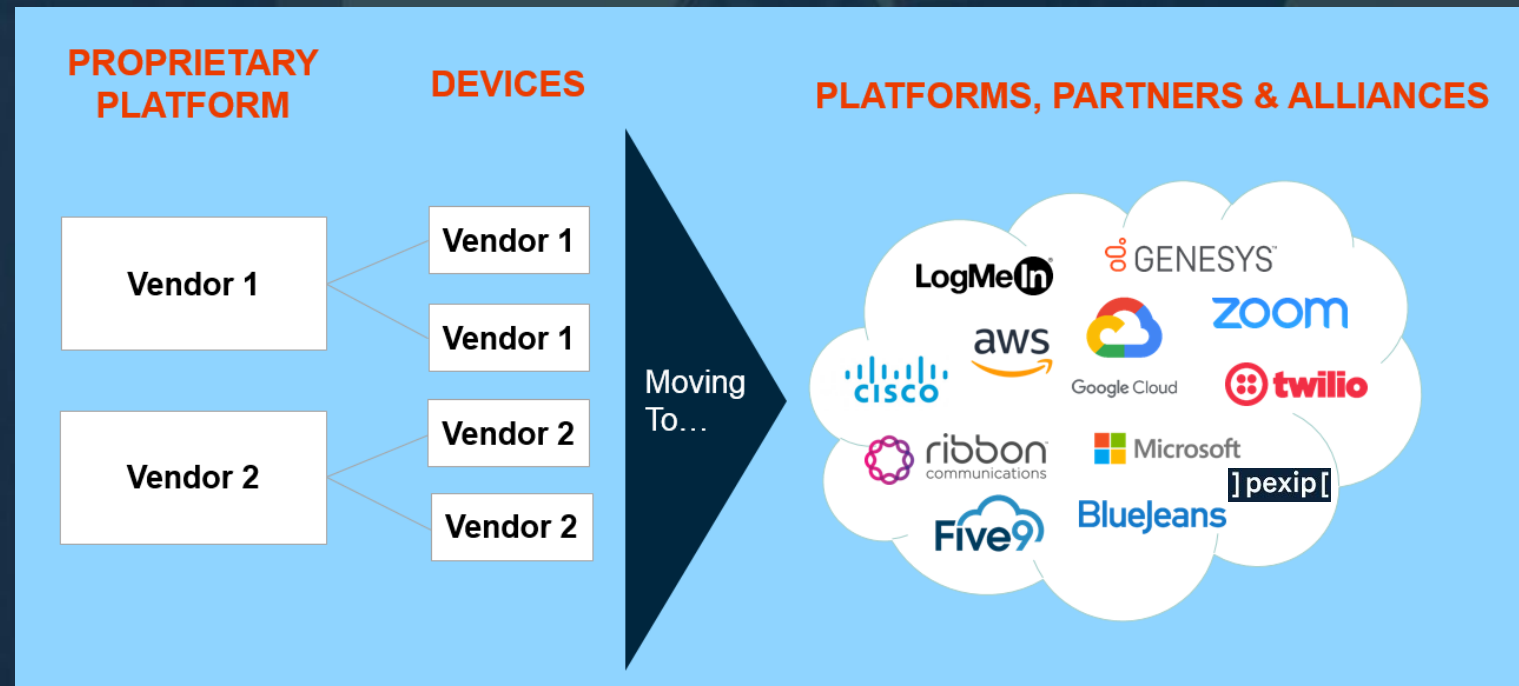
PROPRIETARY PLATFORM

DEVICES

PLATFORMS, PARTNERS & ALLIANCES

Vendor 1

Vendor 1

Vendor 1

Vendor 2

Vendor 2

Vendor 2

Moving To…

LogMeIn

GENESYS

aws

Google Cloud

zoom

CISCO

twilio

ribbon communications

Microsoft

] pexip [

Five9

BlueJeans